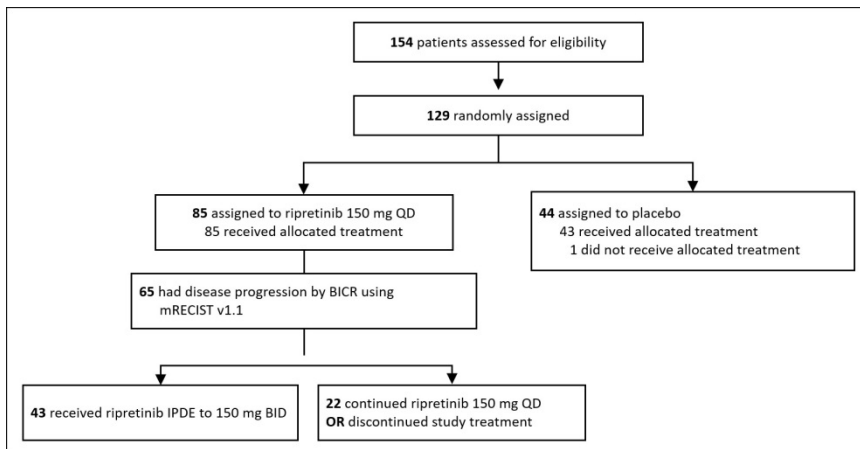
154 patients assessed for eligibility

129 randomly assigned

85 assigned to ripretinib 150 mg QD
85 received allocated treatment

44 assigned to placebo
43 received allocated treatment
1 did not receive allocated treatment

65 had disease progression by BICR using mRECIST v1.1

43 received ripretinib IPDE to 150 mg BID

22 continued ripretinib 150 mg QD
OR discontinued study treatment